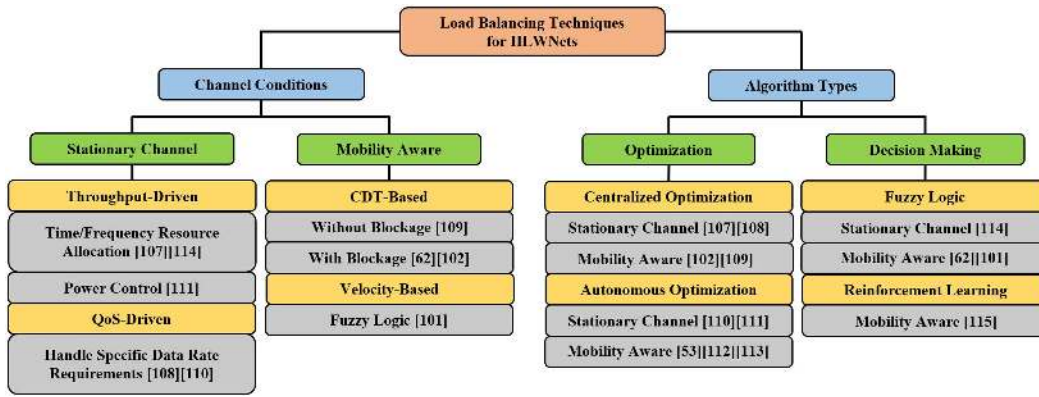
Load Balancing Techniques for HLWNets

Channel Conditions

Algorithm Types

Stationary Channel

Mobility Aware

Optimization

Decision Making

Throughput-Driven

Time/Frequency Resource Allocation [107][114]

Power Control [111]

QoS-Driven

Handle Specific Data Rate Requirements [108][110]

CDT-Based

Without Blockage [109]

With Blockage [62][102]

Velocity-Based

Fuzzy Logic [101]

Centralized Optimization

Stationary Channel [107][108]

Mobility Aware [102][109]

Autonomous Optimization

Stationary Channel [110][111]

Mobility Aware [53][112][113]

Fuzzy Logic

Stationary Channel [114]

Mobility Aware [62][101]

Reinforcement Learning

Mobility Aware [115]